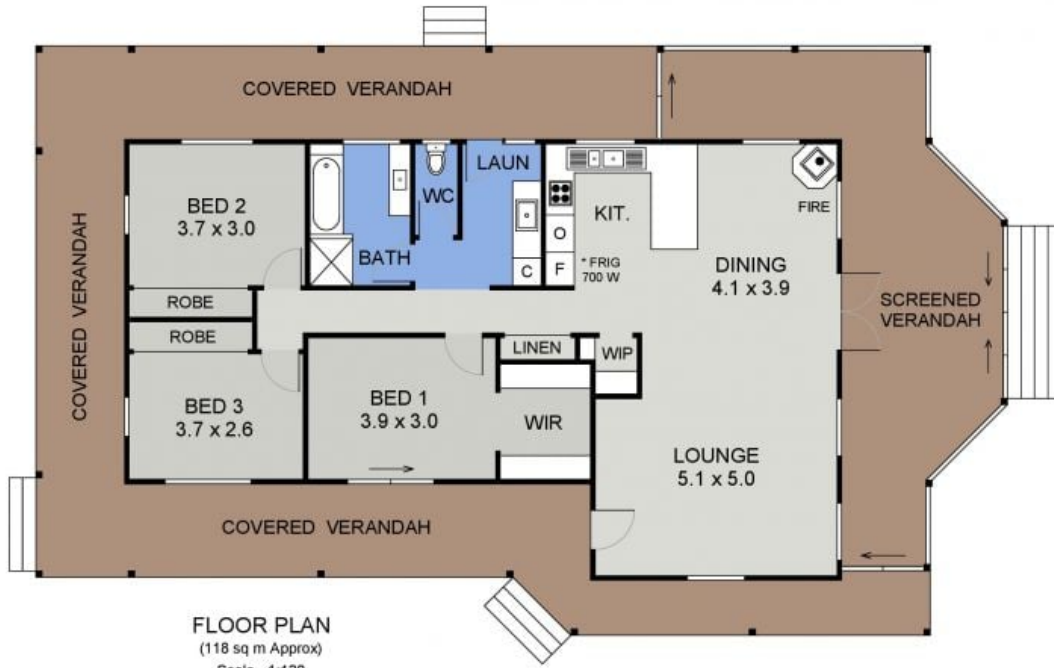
COVERED VERANDAH

BED 2
3.7 x 3.0

WC

LAUN

KIT.

FIRE

BATH

O

C

F

* FRIG
700 W

DINING
4.1 x 3.9

COVERED VERANDAH

ROBE

ROBE

SCREENED
VERANDAH

LINEN

WIP

BED 3
3.7 x 2.6

BED 1
3.9 x 3.0

WIR

LOUNGE
5.1 x 5.0

COVERED VERANDAH

FLOOR PLAN
(118 sq m Approx)
Scale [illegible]